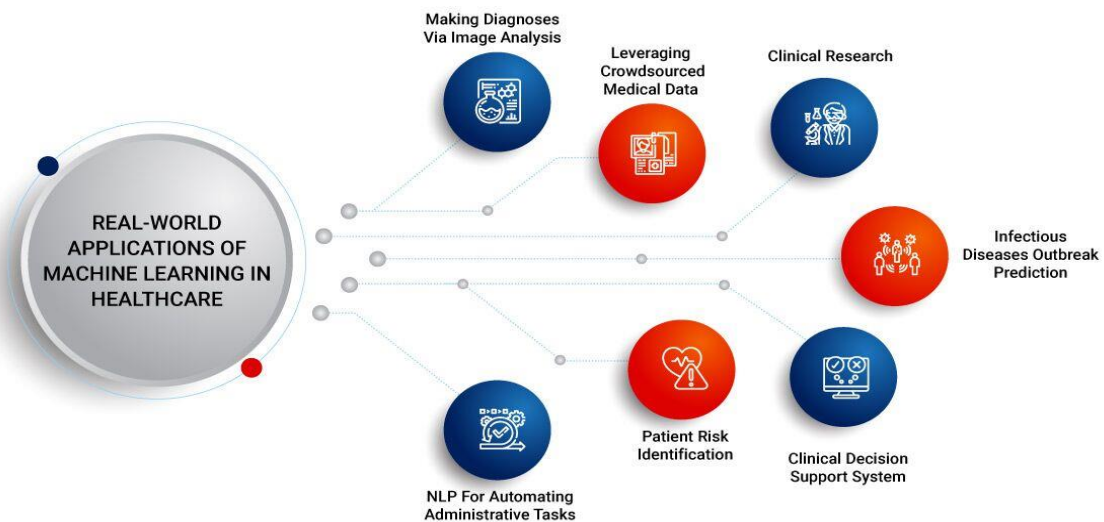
REAL-WORLD APPLICATIONS OF MACHINE LEARNING IN HEALTHCARE

Making Diagnoses Via Image Analysis

Leveraging Crowdsourced Medical Data

Clinical Research

Infectious Diseases Outbreak Prediction

Clinical Decision Support System

Patient Risk Identification

NLP For Automating Administrative Tasks